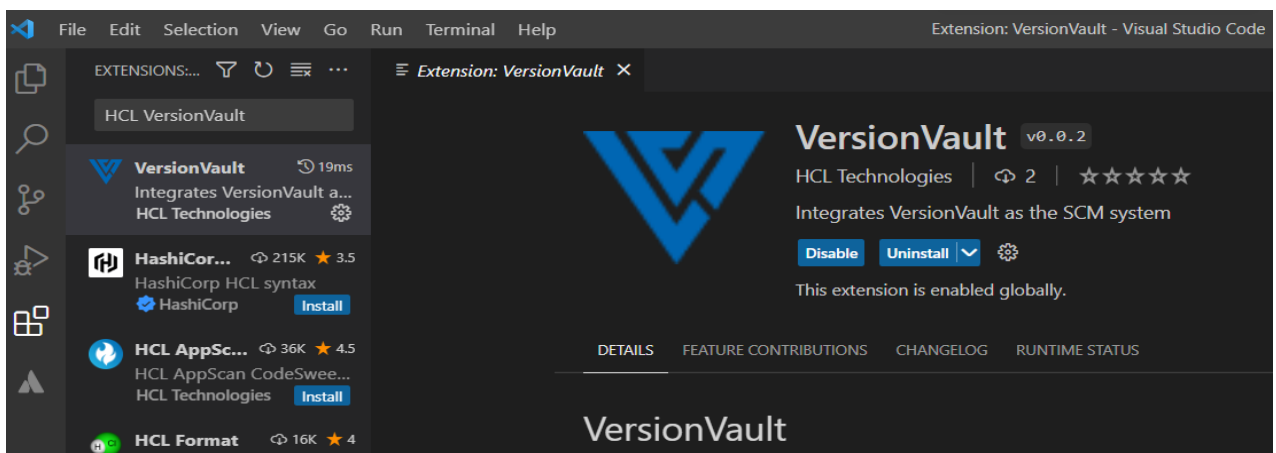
File Edit Selection View Go Run Terminal Help

Extension: VersionVault - Visual Studio Code

EXTENSIONS:...

HCL VersionVault

VersionVault 19ms
Integrates VersionVault a...
HCL Technologies

HashiCor... 215K ★ 3.5
HashiCorp HCL syntax
HashiCorp Install

HCL AppSc... 36K ★ 4.5
HCL AppScan CodeSwee...
HCL Technologies Install

HCL Format 16K ★ 4

Extension: VersionVault ×

VersionVault v0.0.2
HCL Technologies | 2 | ★★★★★
Integrates VersionVault as the SCM system
Disable Uninstall
This extension is enabled globally.

DETAILS FEATURE CONTRIBUTIONS CHANGELOG RUNTIME STATUS

VersionVault